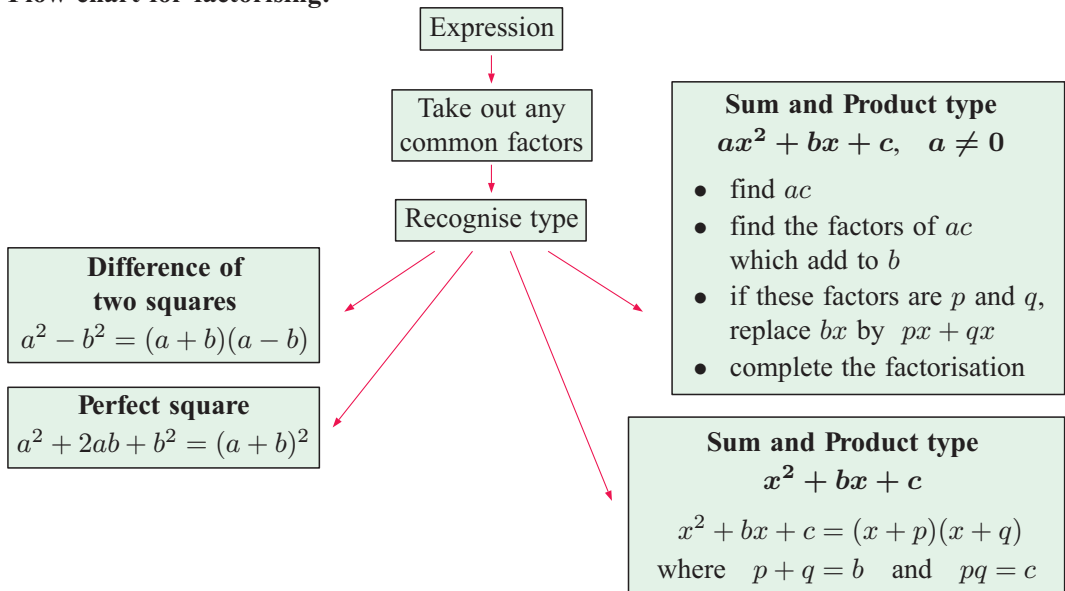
Flow chart for factorising:

Expression

Take out any common factors

Recognise type

Difference of two squares
$a^2 - b^2 = (a+b)(a-b)$

Perfect square
$a^2 + 2ab + b^2 = (a+b)^2$

Sum and Product type
$ax^2 + bx + c, \quad a \neq 0$

• find $ac$
• find the factors of $ac$ which add to $b$
• if these factors are $p$ and $q$, replace $bx$ by $px + qx$
• complete the factorisation

Sum and Product type
$x^2 + bx + c$

$x^2 + bx + c = (x+p)(x+q)$
where $p + q = b$ and $pq = c$